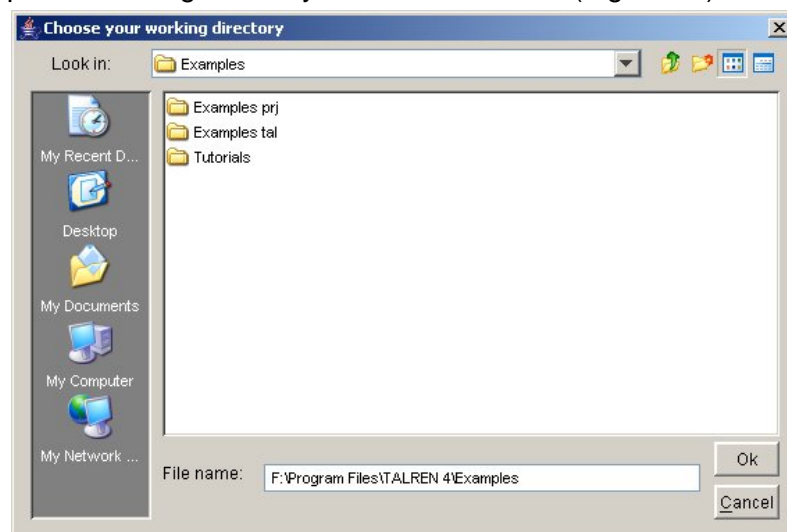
Choose your working directory

Look in: Examples

My Recent D...
Desktop
My Documents
My Computer
My Network ...

Examples prj
Examples tal
Tutorials

File name: F:\Program Files\TALREN 4\Examples

Ok
Cancel